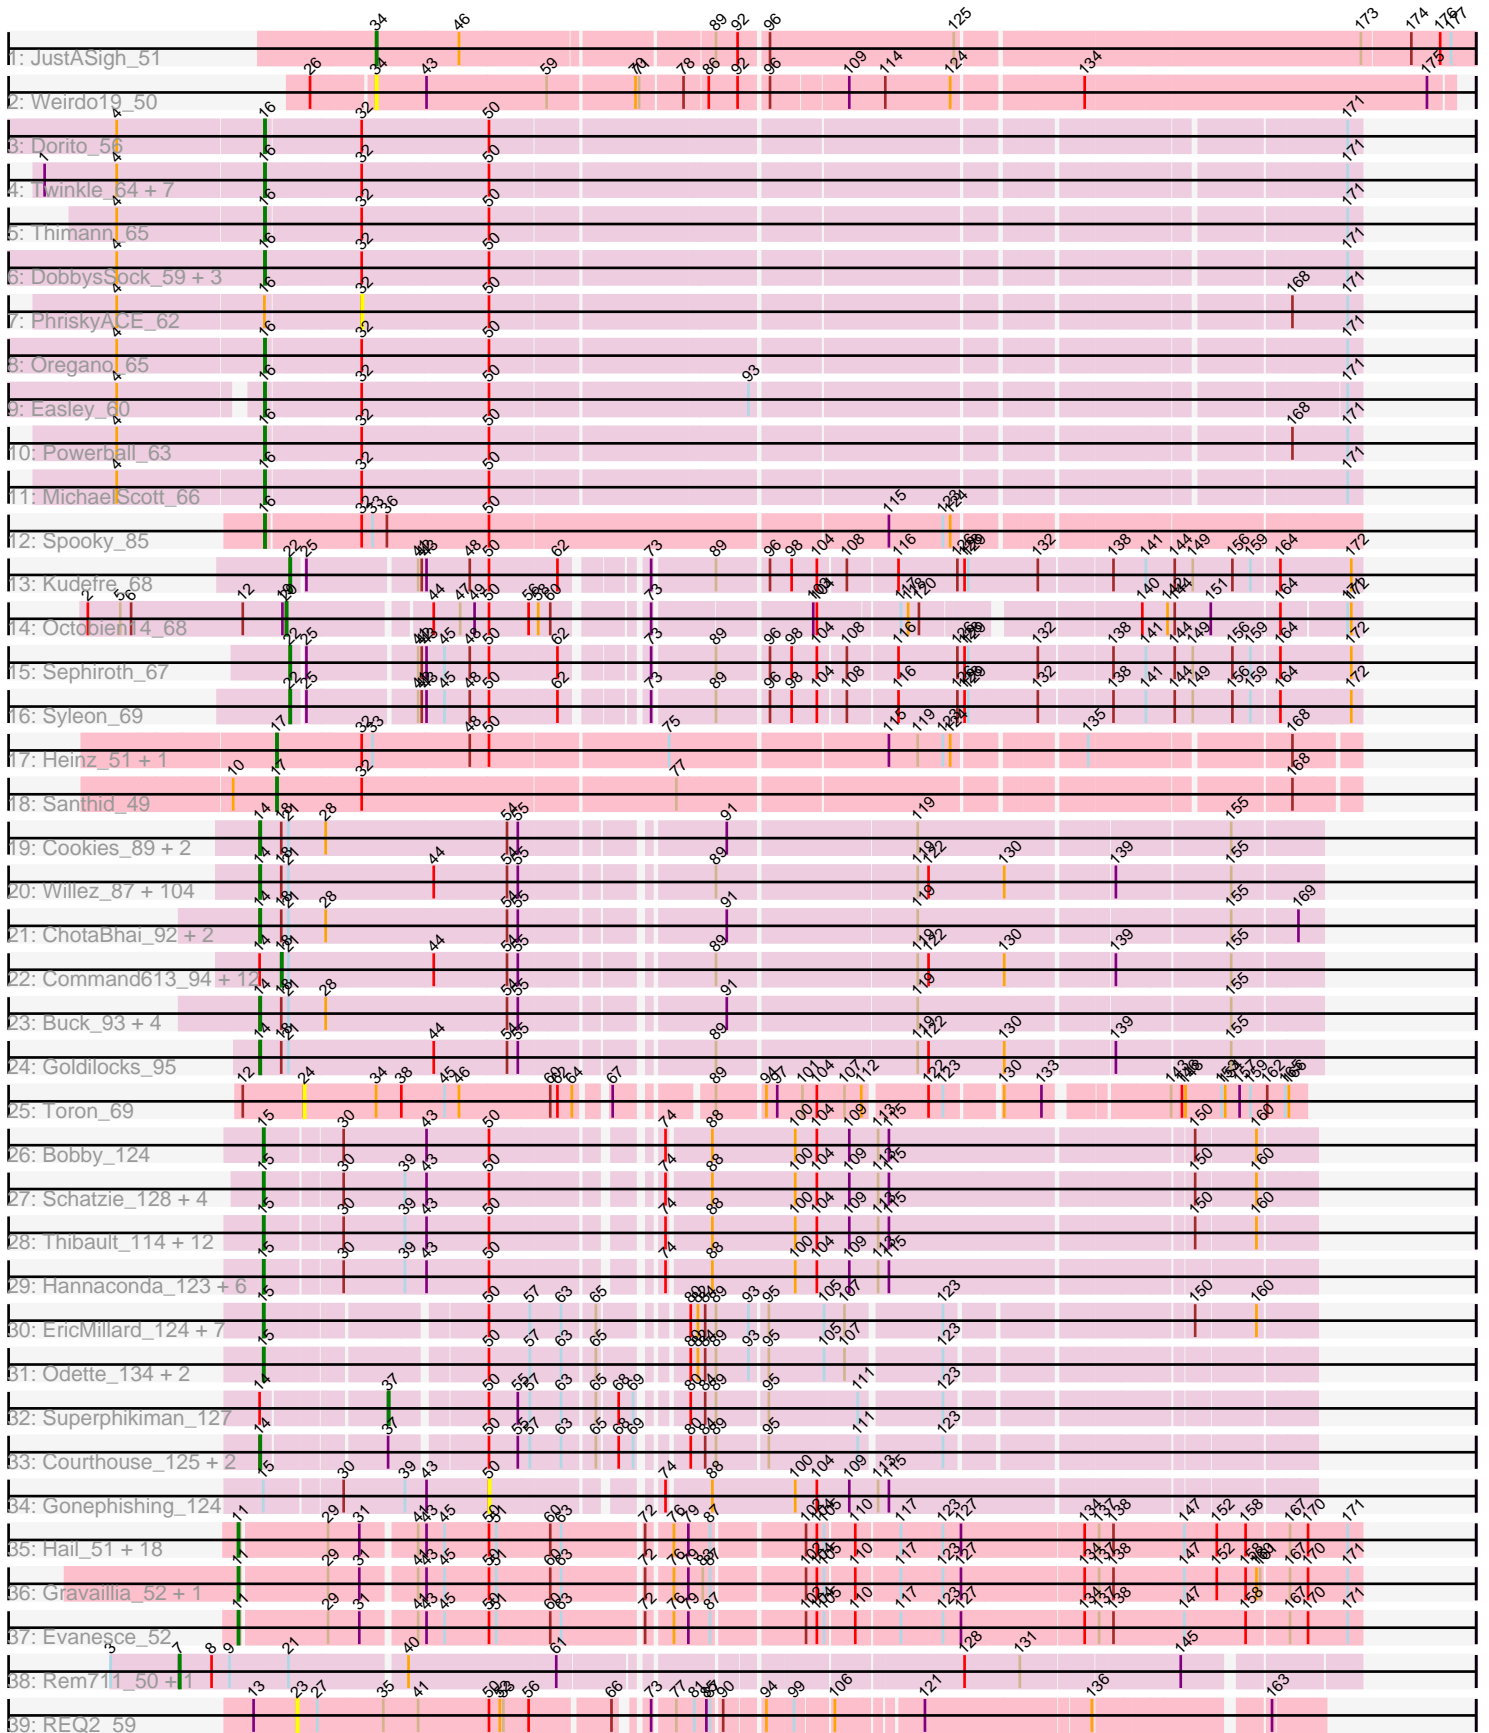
1: JustASigh_51
2: Weirdo19_50
3: Dorito_56
4: Twinkle_64 + 7
5: Thimann_65
6: DobbysSock_59 + 3
7: PhriskyACE_62
8: Oregano_65
9: Easley_60
10: Powerball_63
11: MichaelScott_66
12: Spooky_85
13: Kudefre_68
14: Octobien14_68
15: Sephiroth_67
16: Syleon_69
17: Heinz_51 + 1
18: Santhid_49
19: Cookies_89 + 2
20: Willez_87 + 104
21: ChotaBhai_92 + 2
22: Command613_94 + 12
23: Buck_93 + 4
24: Goldilocks_95
25: Toron_69
26: Bobby_124
27: Schatzie_128 + 4
28: Thibault_114 + 12
29: Hannaconda_123 + 6
30: EricMillard_124 + 7
31: Odette_134 + 2
32: Superphikiman_127
33: Courthouse_125 + 2
34: Gonephishing_124
35: Hail_51 + 18
36: Gravaillia_52 + 1
37: Evanesce_52
38: Rem711_50 + 1
39: REQ2_59